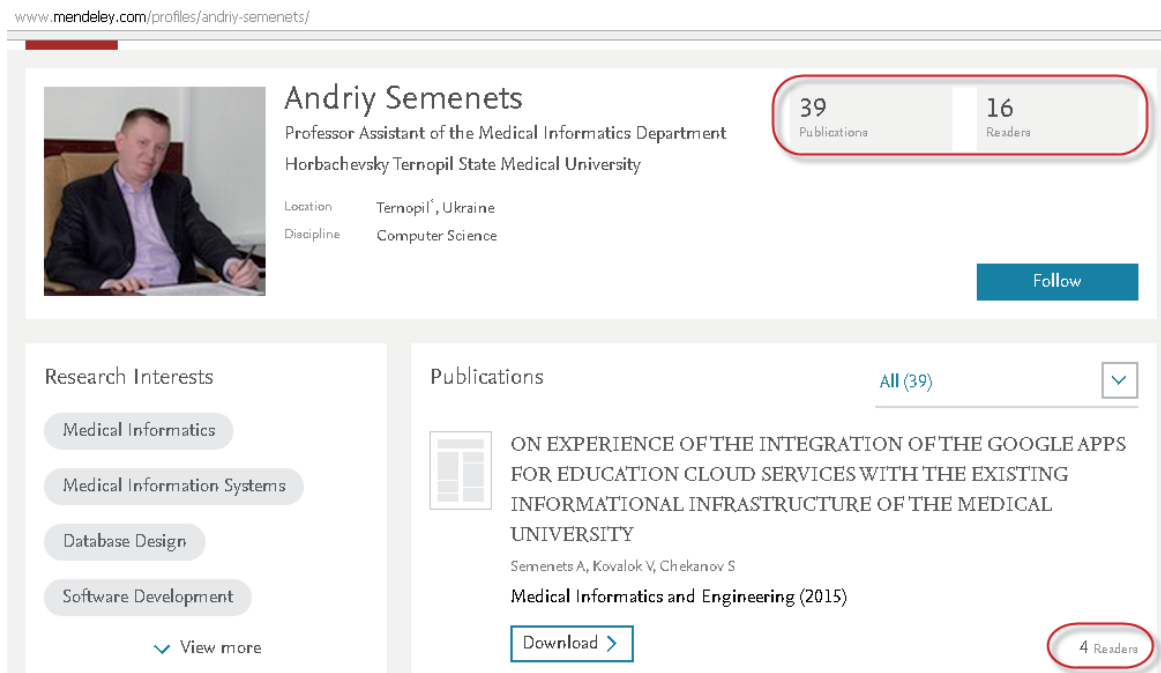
www.mendeley.com/profiles/andriy-semenets/

Andriy Semenets
Professor Assistant of the Medical Informatics Department
Horbachevsky Ternopil State Medical University

Location Ternopil', Ukraine
Discipline Computer Science

39 Publications
16 Readers

Follow

Research Interests

Medical Informatics
Medical Information Systems
Database Design
Software Development

View more

Publications

All (39)

ON EXPERIENCE OF THE INTEGRATION OF THE GOOGLE APPS FOR EDUCATION CLOUD SERVICES WITH THE EXISTING INFORMATIONAL INFRASTRUCTURE OF THE MEDICAL UNIVERSITY

Semenets A, Kovalok V, Chekanov S

Medical Informatics and Engineering (2015)

Download

4 Readers